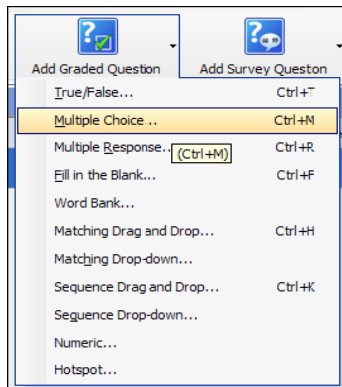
Add Graded Question

Add Survey Queston

True/False... Ctrl+T

Multiple Choice .. Ctrl+M

Multiple Response... (Ctrl+M) Ctrl+R

Fill in the Blank... Ctrl+F

Word Bank...

Matching Drag and Drop... Ctrl+H

Matching Drop-down...

Sequence Drag and Drop... Ctrl+K

Sequence Drop-down...

Numeric...

Hotspot...